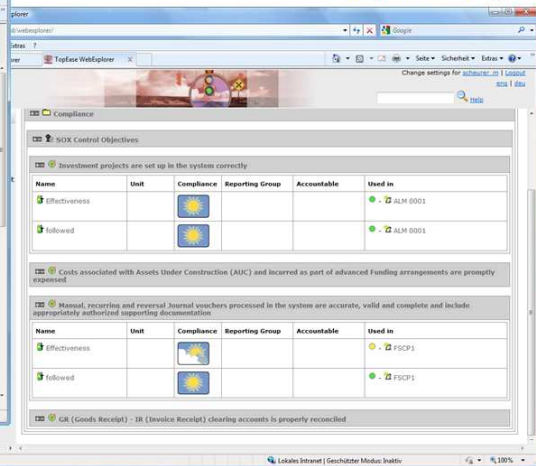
xplorer

d/webexplorer/

Google

Extras ?

rer

TopEase WebExplorer

Seite ▾ Sicherheit ▾ Extras ▾

Change settings for scheurer_m | Logout

eng | deu

Help

Compliance

SOX Control Objectives

Investment projects are set up in the system correctly

| Name | Unit | Compliance | Reporting Group | Accountable | Used in |
|---|---|---|---|---|---|
| Effectiveness | | | | | - ALM 0001 |
| followed | | | | | - ALM 0001 |

Costs associated with Assets Under Construction (AUC) and incurred as part of advanced Funding arrangements are promptly expensed

Manual, recurring and reversal Journal vouchers processed in the system are accurate, valid and complete and include appropriately authorized supporting documentation

| Name | Unit | Compliance | Reporting Group | Accountable | Used in |
|---|---|---|---|---|---|
| Effectiveness | | | | | - FSCP1 |
| followed | | | | | - FSCP1 |

GR (Goods Receipt) - IR (Invoice Receipt) clearing accounts is properly reconciled

Lokales Intranet | Geschützter Modus: Inaktiv

100%